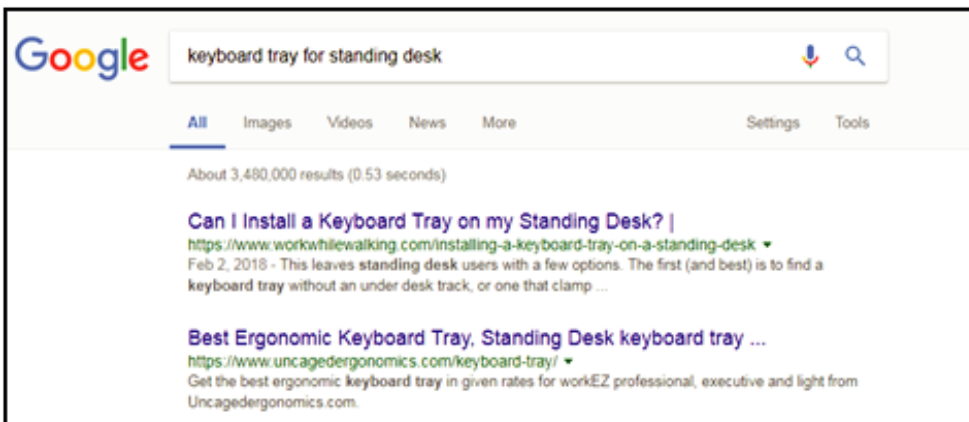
Google

keyboard tray for standing desk

All Images Videos News More Settings Tools

About 3,480,000 results (0.53 seconds)

Can I Install a Keyboard Tray on my Standing Desk? |
https://www.workwhilewalking.com/installing-a-keyboard-tray-on-a-standing-desk ▾
Feb 2, 2018 - This leaves standing desk users with a few options. The first (and best) is to find a keyboard tray without an under desk track, or one that clamp ...

Best Ergonomic Keyboard Tray, Standing Desk keyboard tray ...
https://www.uncagedergonomics.com/keyboard-tray/ ▾
Get the best ergonomic keyboard tray in given rates for workEZ professional, executive and light from Uncagedergonomics.com.